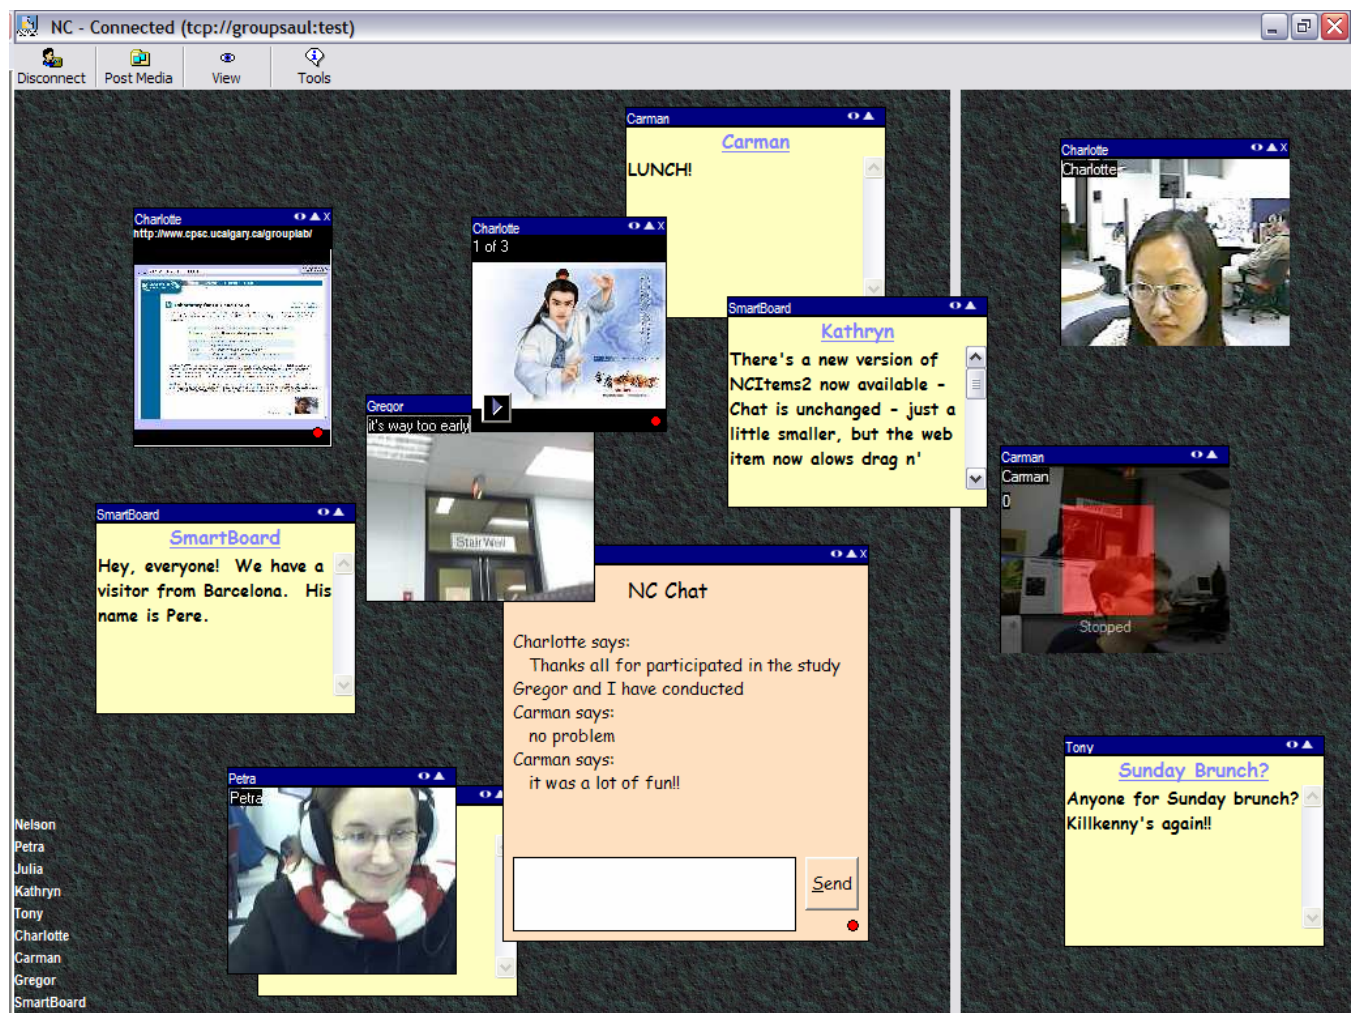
NC - Connected (tcp://groupsaul:test)

Disconnect Post Media View Tools

Carman
Carman
LUNCH!

Charlotte
http://www.cpsc.ucalgary.ca/grouplab/

Charlotte
1 of 3

SmartBoard
Kathryn
There's a new version of NCItems2 now available - Chat is unchanged - just a little smaller, but the web item now alows drag n'

Charlotte
Charlotte

Gregor
it's way too early

Stair Well

Carman
Carman
0
Stopped

SmartBoard
SmartBoard
Hey, everyone! We have a visitor from Barcelona. His name is Pere.

NC Chat
Charlotte says:
Thanks all for participated in the study
Gregor and I have conducted
Carman says:
no problem
Carman says:
it was a lot of fun!!

Send

Tony
Sunday Brunch?
Anyone for Sunday brunch? Killkenny's again!!

Petra
Petra

Nelson
Petra
Julia
Kathryn
Tony
Charlotte
Carman
Gregor
SmartBoard